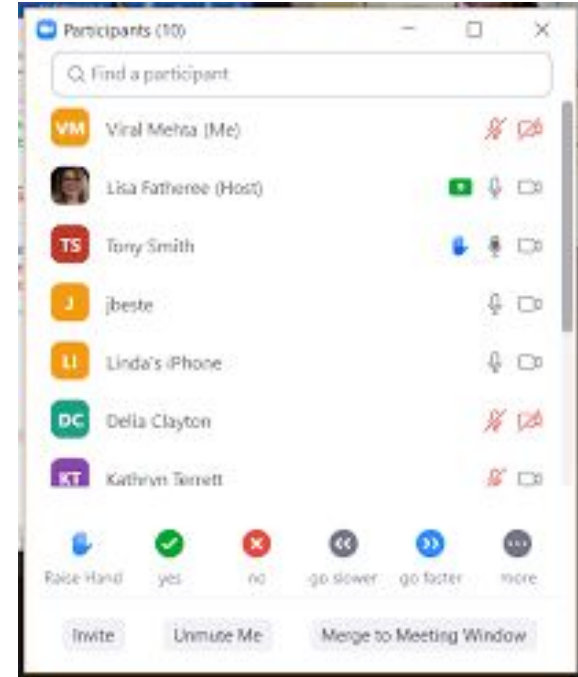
Participants (10)

Find a participant

VM Viral Mehta (Me)

Lisa Fatheree (Host)

TS Tony Smith

J jbeste

LI Linda's iPhone

DC Delia Clayton

KT Kathryn Terrett

Raise Hand yes no go slower go faster more

Invite Unmute Me Merge to Meeting Window